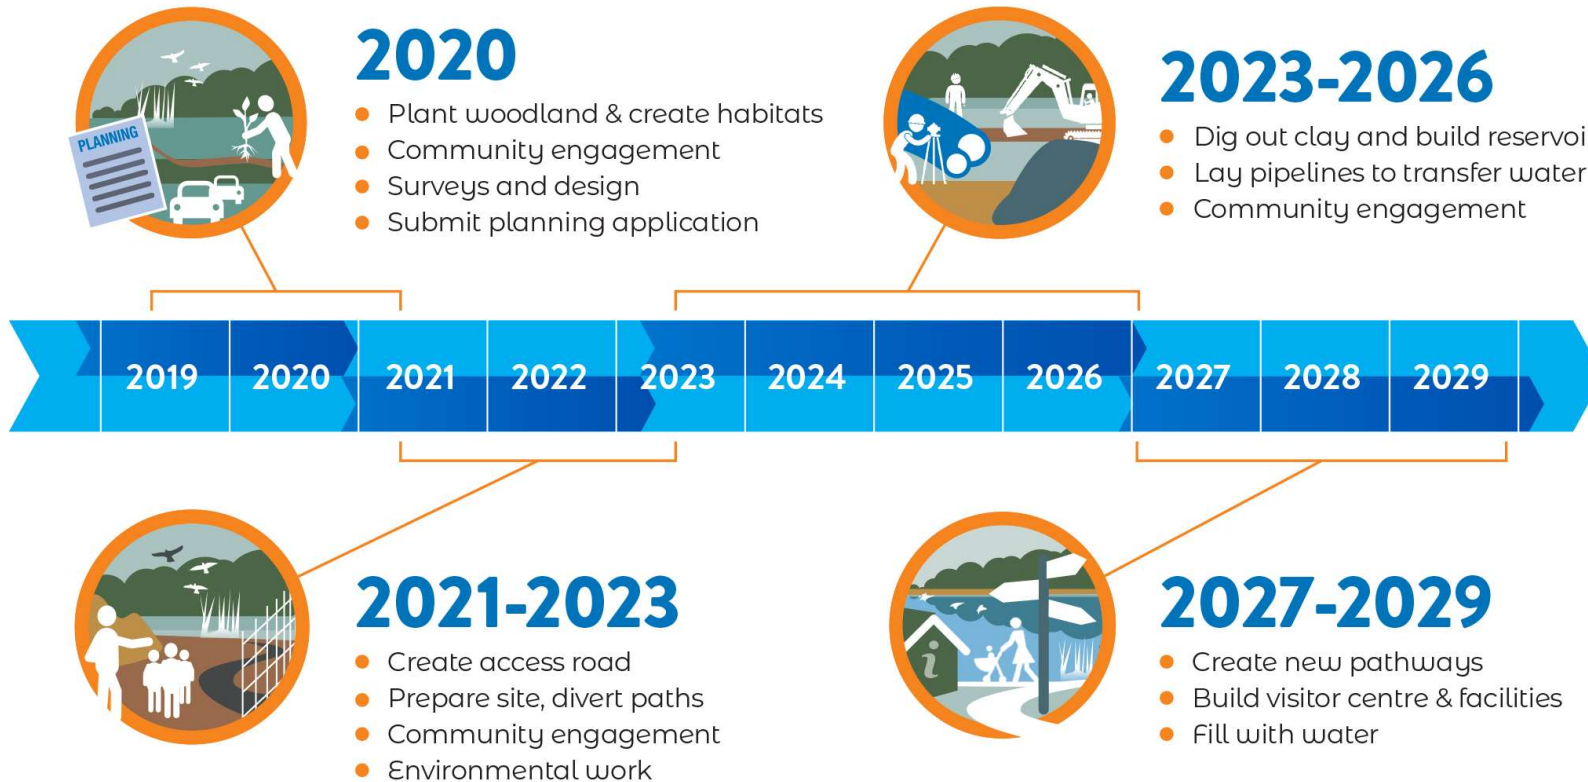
PLANNING

2020
- Plant woodland & create habitats
- Community engagement
- Surveys and design
- Submit planning application

2023-2026
- Dig out clay and build reservoi
- Lay pipelines to transfer water
- Community engagement

2019 2020 2021 2022 2023 2024 2025 2026 2027 2028 2029

2021-2023
- Create access road
- Prepare site, divert paths
- Community engagement
- Environmental work

i

2027-2029
- Create new pathways
- Build visitor centre & facilities
- Fill with water